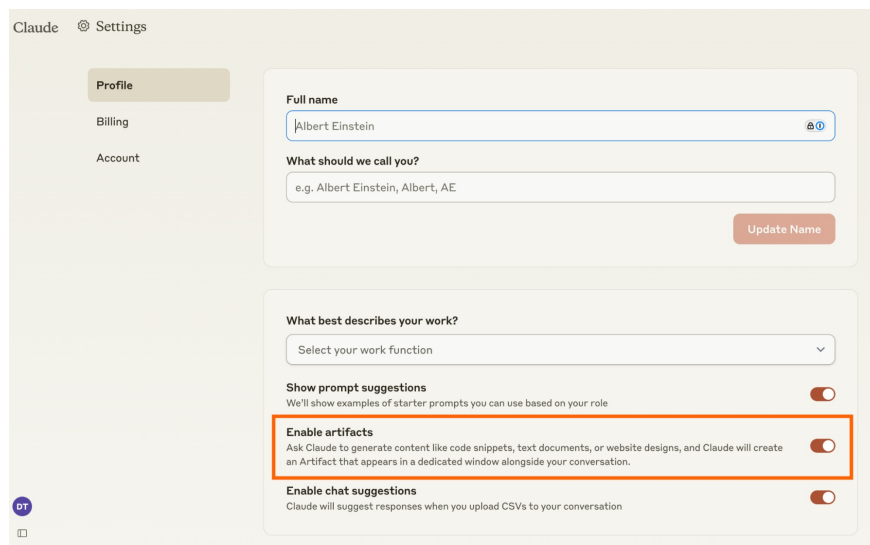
Claude Settings

Profile

Billing

Account

Full name

Albert Einstein

What should we call you?

e.g. Albert Einstein, Albert, AE

Update Name

What best describes your work?

Select your work function

Show prompt suggestions
We'll show examples of starter prompts you can use based on your role

Enable artifacts
Ask Claude to generate content like code snippets, text documents, or website designs, and Claude will create an Artifact that appears in a dedicated window alongside your conversation.

Enable chat suggestions
Claude will suggest responses when you upload CSVs to your conversation

DT